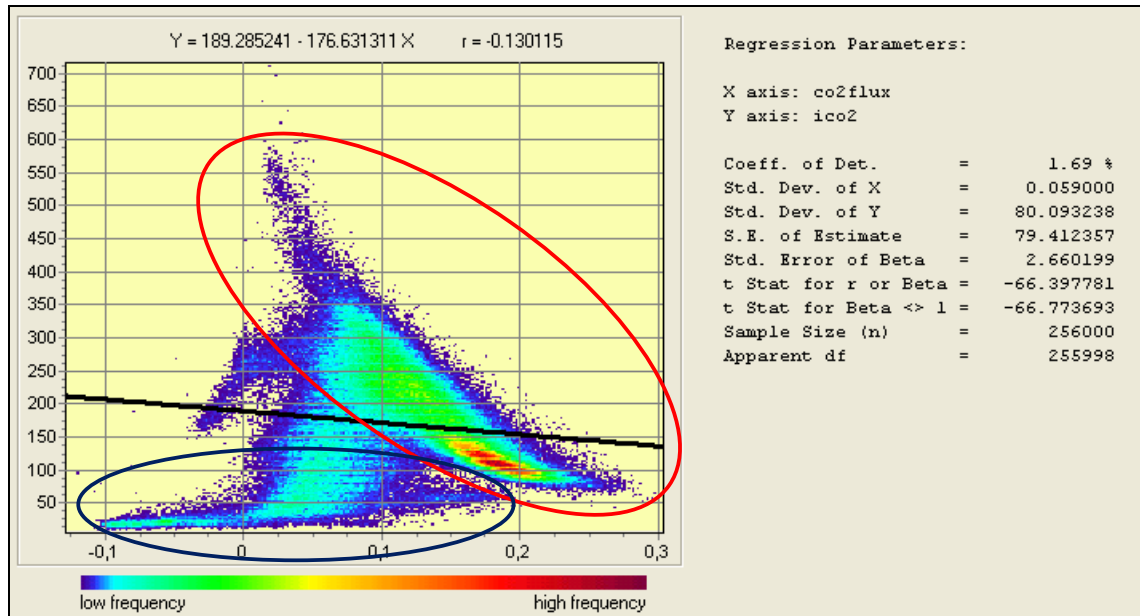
Y = 189.285241 - 176.631311 X    r = -0.130115

700
650
600
550
500
450
400
350
300
250
200
150
100
50

-0,1  0  0,1  0,2  0,3

low frequency    high frequency

Regression Parameters:

X axis: co2flux
Y axis: ico2

| | | |
|---|---|---|
| Coeff. of Det. | = | 1.69 % |
| Std. Dev. of X | = | 0.059000 |
| Std. Dev. of Y | = | 80.093238 |
| S.E. of Estimate | = | 79.412357 |
| Std. Error of Beta | = | 2.660199 |
| t Stat for r or Beta | = | -66.397781 |
| t Stat for Beta <> 1 | = | -66.773693 |
| Sample Size (n) | = | 256000 |
| Apparent df | = | 255998 |